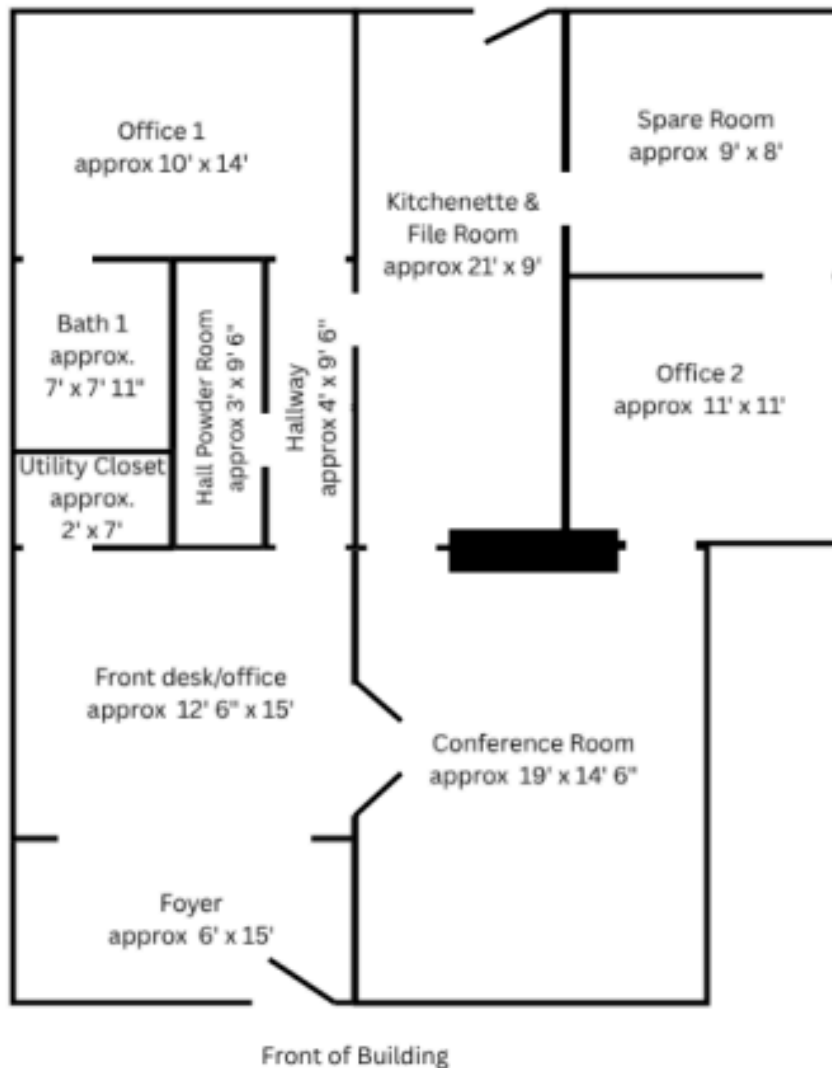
Office 1
approx 10' x 14'

Spare Room
approx 9' x 8'

Kitchenette &
File Room
approx 21' x 9'

Bath 1
approx.
7' x 7' 11"

Hall Powder Room
approx 3' x 9' 6"

Hallway
approx 4' x 9' 6"

Office 2
approx 11' x 11'

Utility Closet
approx.
2' x 7'

Front desk/office
approx 12' 6" x 15'

Conference Room
approx 19' x 14' 6"

Foyer
approx 6' x 15'

Front of Building